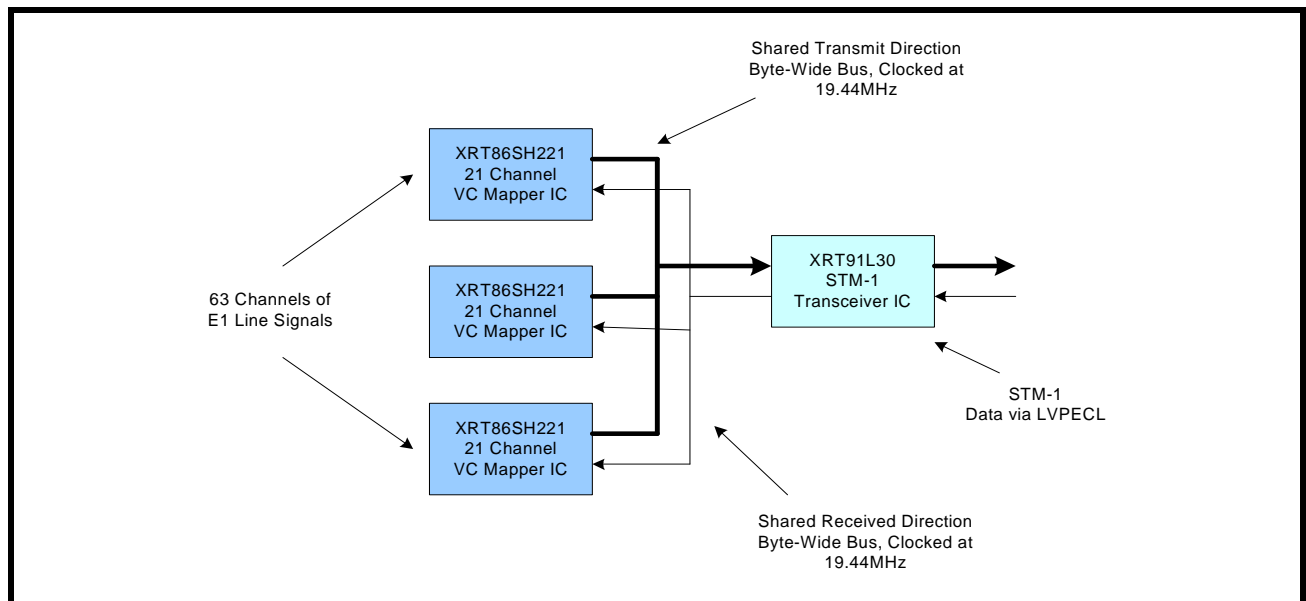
Shared Transmit Direction Byte-Wide Bus, Clocked at 19.44MHz

XRT86SH221
21 Channel
VC Mapper IC

XRT86SH221
21 Channel
VC Mapper IC

XRT86SH221
21 Channel
VC Mapper IC

63 Channels of
E1 Line Signals

XRT91L30
STM-1
Transceiver IC

STM-1
Data via LVPECL

Shared Received Direction Byte-Wide Bus, Clocked at 19.44MHz